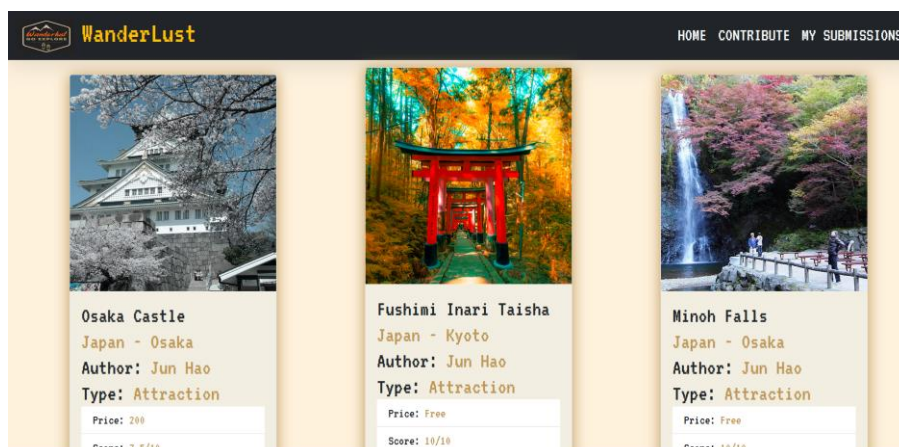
WanderLust

HOME CONTRIBUTE MY SUBMISSIONS

Osaka Castle
Japan - Osaka
Author: Jun Hao
Type: Attraction
Price: 200
Score: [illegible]

Fushimi Inari Taisha
Japan - Kyoto
Author: Jun Hao
Type: Attraction
Price: Free
Score: 10/10

Minoh Falls
Japan - Osaka
Author: Jun Hao
Type: Attraction
Price: Free
Score: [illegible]